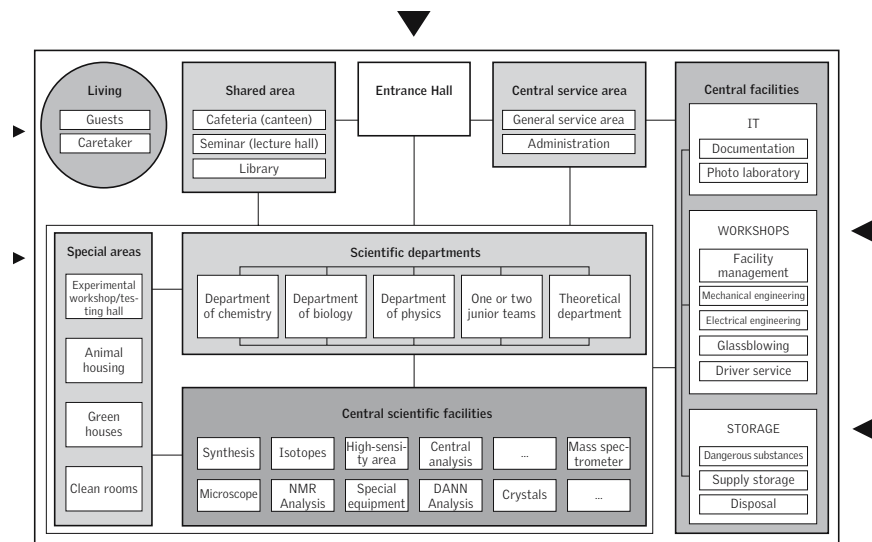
Living
Guests
Caretaker

Shared area
Cafeteria (canteen)
Seminar (lecture hall)
Library

Entrance Hall

Central service area
General service area
Administration

Central facilities
IT
Documentation
Photo laboratory

WORKSHOPS
Facility management
Mechanical engineering
Electrical engineering
Glassblowing
Driver service

STORAGE
Dangerous substances
Supply storage
Disposal

Special areas
Experimental workshop/testing hall
Animal housing
Green houses
Clean rooms

Scientific departments
Department of chemistry
Department of biology
Department of physics
One or two junior teams
Theoretical department

Central scientific facilities
Synthesis
Isotopes
High-sensity area
Central analysis
...
Mass spectrometer
Microscope
NMR Analysis
Special equipment
DANN Analysis
Crystals
...